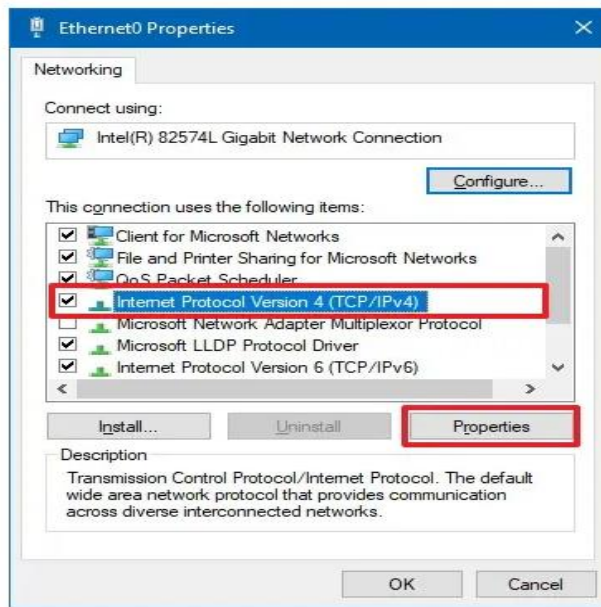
Ethernet0 Properties

Networking

Connect using:

Intel(R) 82574L Gigabit Network Connection

Configure...

This connection uses the following items:

Client for Microsoft Networks
File and Printer Sharing for Microsoft Networks
QoS Packet Scheduler
Internet Protocol Version 4 (TCP/IPv4)
Microsoft Network Adapter Multiplexor Protocol
Microsoft LLDP Protocol Driver
Internet Protocol Version 6 (TCP/IPv6)

Install...
Uninstall
Properties

Description
Transmission Control Protocol/Internet Protocol. The default wide area network protocol that provides communication across diverse interconnected networks.

OK
Cancel